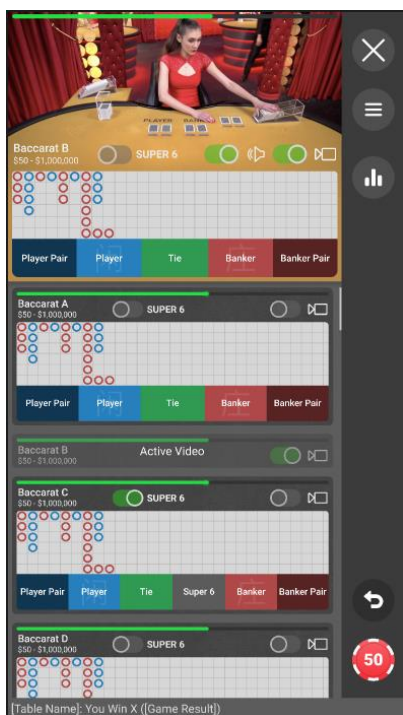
PLAYER BANKER

Baccarat B
$50 - $1,000,000
SUPER 6

Player Pair | Player | Tie | Banker | Banker Pair

Baccarat A
$50 - $1,000,000
SUPER 6

Player Pair | Player | Tie | Banker | Banker Pair

Baccarat B
$50 - $1,000,000
Active Video

Baccarat C
$50 - $1,000,000
SUPER 6

Player Pair | Player | Tie | Super 6 | Banker | Banker Pair

Baccarat D
$50 - $1,000,000
SUPER 6

50

[Table Name]: You Win X ([Game Result])